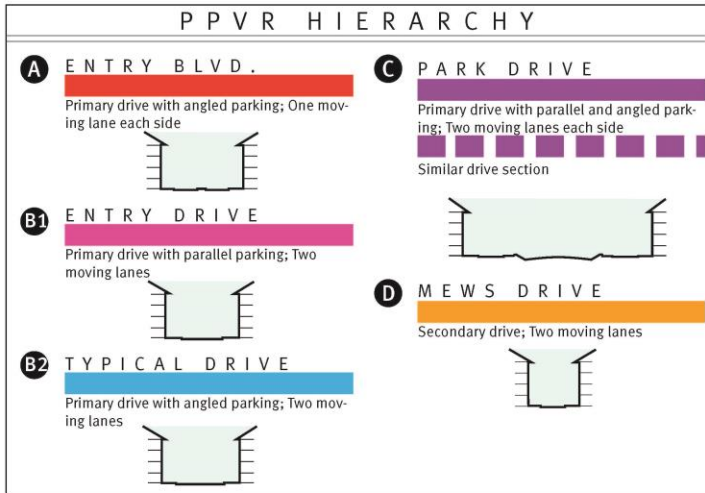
PPVR HIERARCHY

A ENTRY BLVD.

Primary drive with angled parking; One moving lane each side

B1 ENTRY DRIVE

Primary drive with parallel parking; Two moving lanes

B2 TYPICAL DRIVE

Primary drive with angled parking; Two moving lanes

C PARK DRIVE

Primary drive with parallel and angled parking; Two moving lanes each side

Similar drive section

D MEWS DRIVE

Secondary drive; Two moving lanes